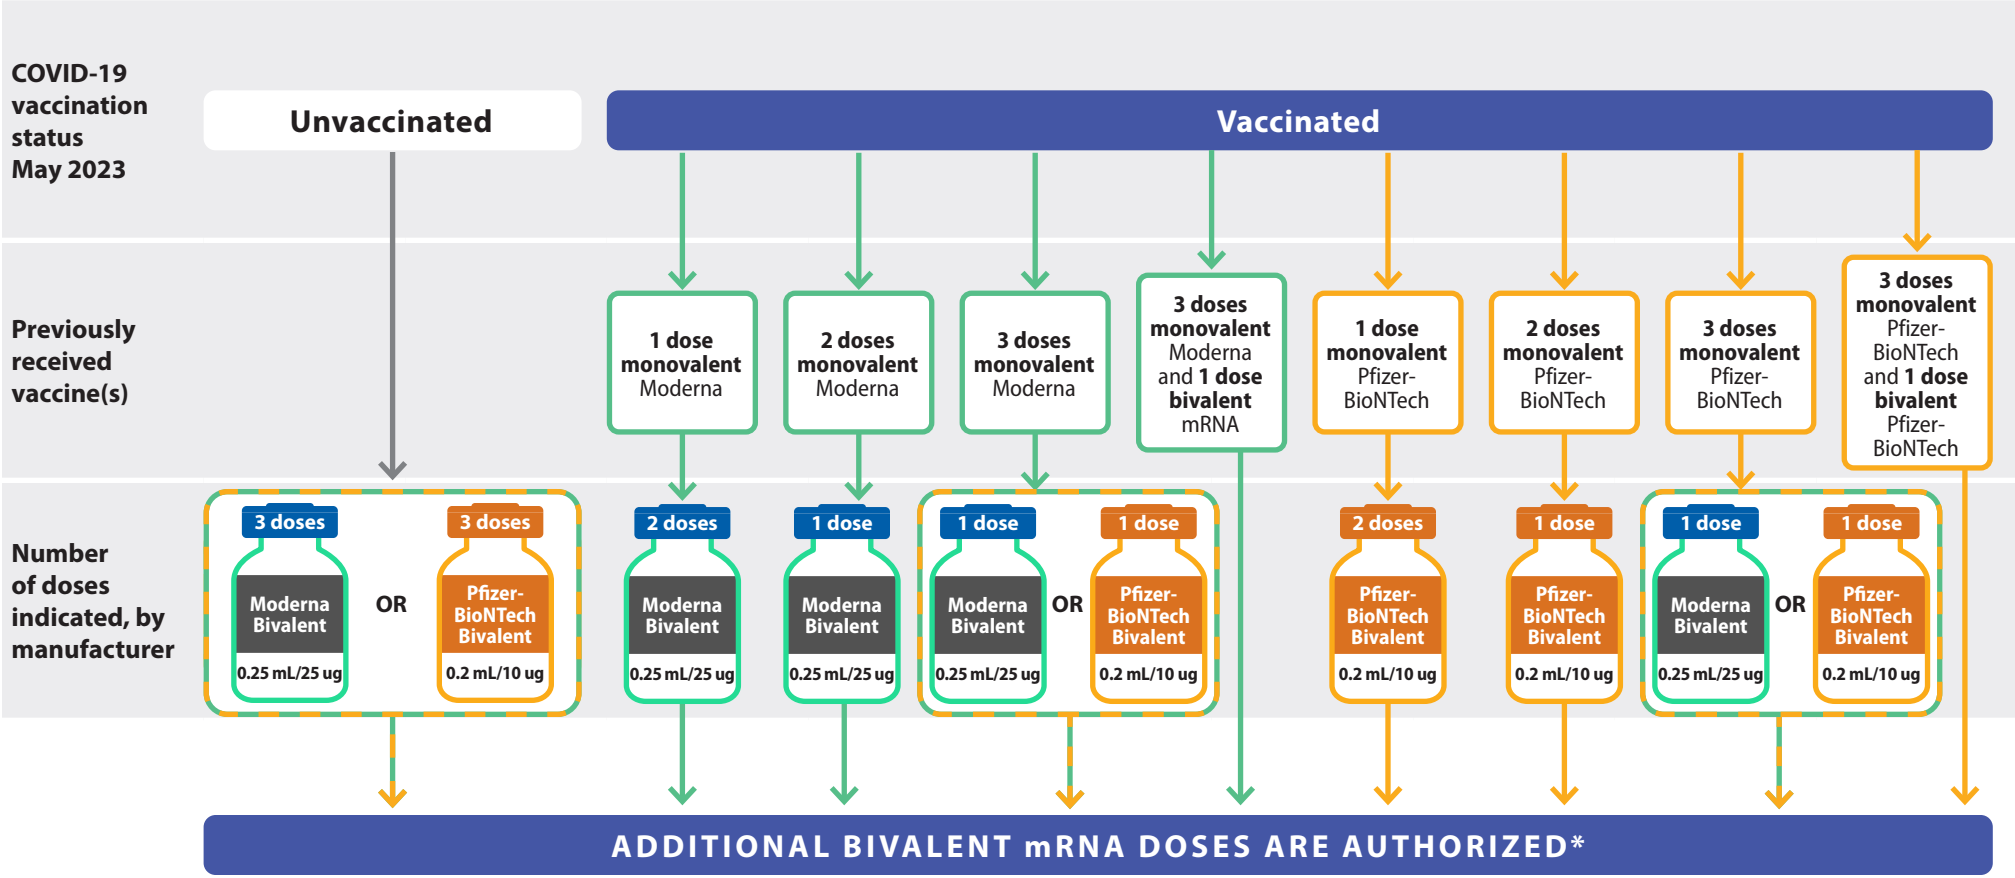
COVID-19 vaccination status May 2023

Unvaccinated

Vaccinated

Previously received vaccine(s)

1 dose monovalent Moderna

2 doses monovalent Moderna

3 doses monovalent Moderna

3 doses monovalent Moderna and 1 dose bivalent mRNA

1 dose monovalent Pfizer-BioNTech

2 doses monovalent Pfizer-BioNTech

3 doses monovalent Pfizer-BioNTech

3 doses monovalent Pfizer-BioNTech and 1 dose bivalent Pfizer-BioNTech

Number of doses indicated, by manufacturer

3 doses
Moderna Bivalent
0.25 mL/25 ug

OR

3 doses
Pfizer-BioNTech Bivalent
0.2 mL/10 ug

2 doses
Moderna Bivalent
0.25 mL/25 ug

1 dose
Moderna Bivalent
0.25 mL/25 ug

1 dose
Moderna Bivalent
0.25 mL/25 ug

OR

1 dose
Pfizer-BioNTech Bivalent
0.2 mL/10 ug

2 doses
Pfizer-BioNTech Bivalent
0.2 mL/10 ug

1 dose
Pfizer-BioNTech Bivalent
0.2 mL/10 ug

1 dose
Moderna Bivalent
0.25 mL/25 ug

OR

1 dose
Pfizer-BioNTech Bivalent
0.2 mL/10 ug

ADDITIONAL BIVALENT mRNA DOSES ARE AUTHORIZED*